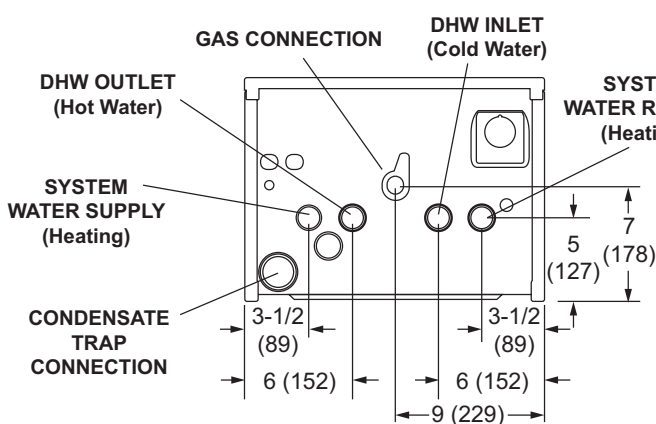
GAS CONNECTION

DHW INLET
(Cold Water)

DHW OUTLET
(Hot Water)

SYST
WATER R
(Heati

SYSTEM
WATER SUPPLY
(Heating)

CONDENSATE
TRAP
CONNECTION

5
(127)

7
(178)

3-1/2
(89)

3-1/2
(89)

6 (152)

6 (152)

9 (229)